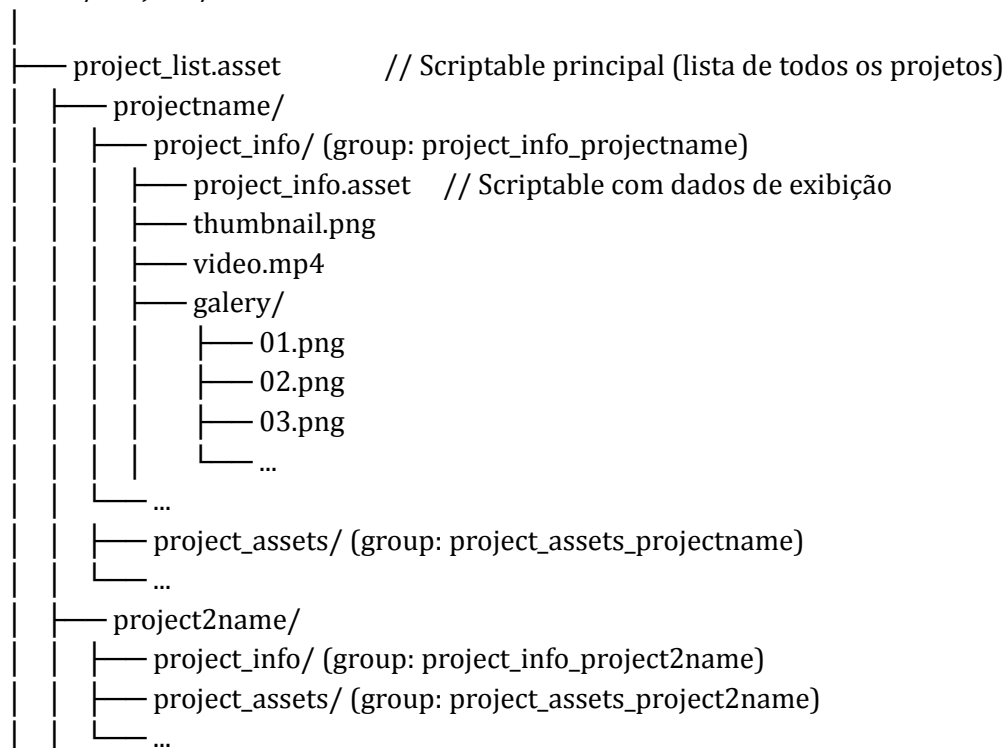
├── project_list.asset // Scriptable principal (lista de todos os projetos)
│ ├── projectname/
│ │ ├── project_info/ (group: project_info_projectname)
│ │ │ ├── project_info.asset // Scriptable com dados de exibição
│ │ │ ├── thumbnail.png
│ │ │ ├── video.mp4
│ │ │ ├── galery/
│ │ │ │ ├── 01.png
│ │ │ │ ├── 02.png
│ │ │ │ ├── 03.png
│ │ │ │ └── ...
│ │ └── ...
│ │ ├── project_assets/ (group: project_assets_projectname)
│ │ └── ...
│ ├── project2name/
│ │ ├── project_info/ (group: project_info_project2name)
│ │ ├── project_assets/ (group: project_assets_project2name)
│ │ └── ...